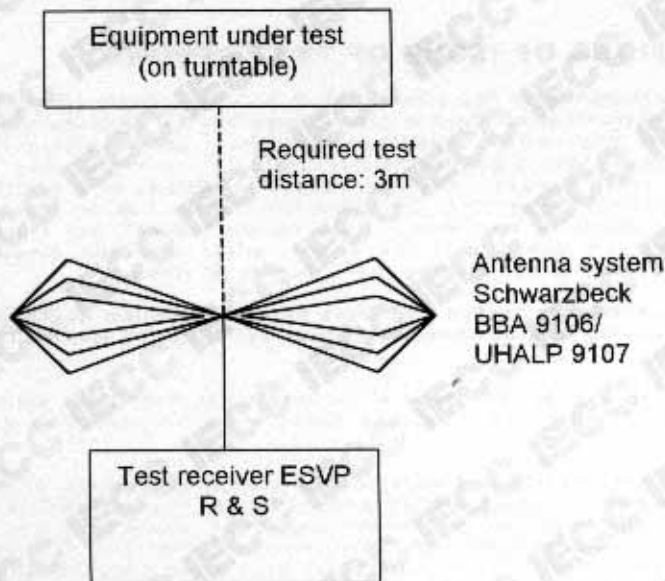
Equipment under test
(on turntable)

Required test
distance: 3m

Antenna system
Schwarzbeck
BBA 9106/
UHALP 9107

Test receiver ESVP
R & S

IEC IEC IEC IEC IEC IEC IEC IEC IEC IEC IEC IEC IEC IEC IEC IEC